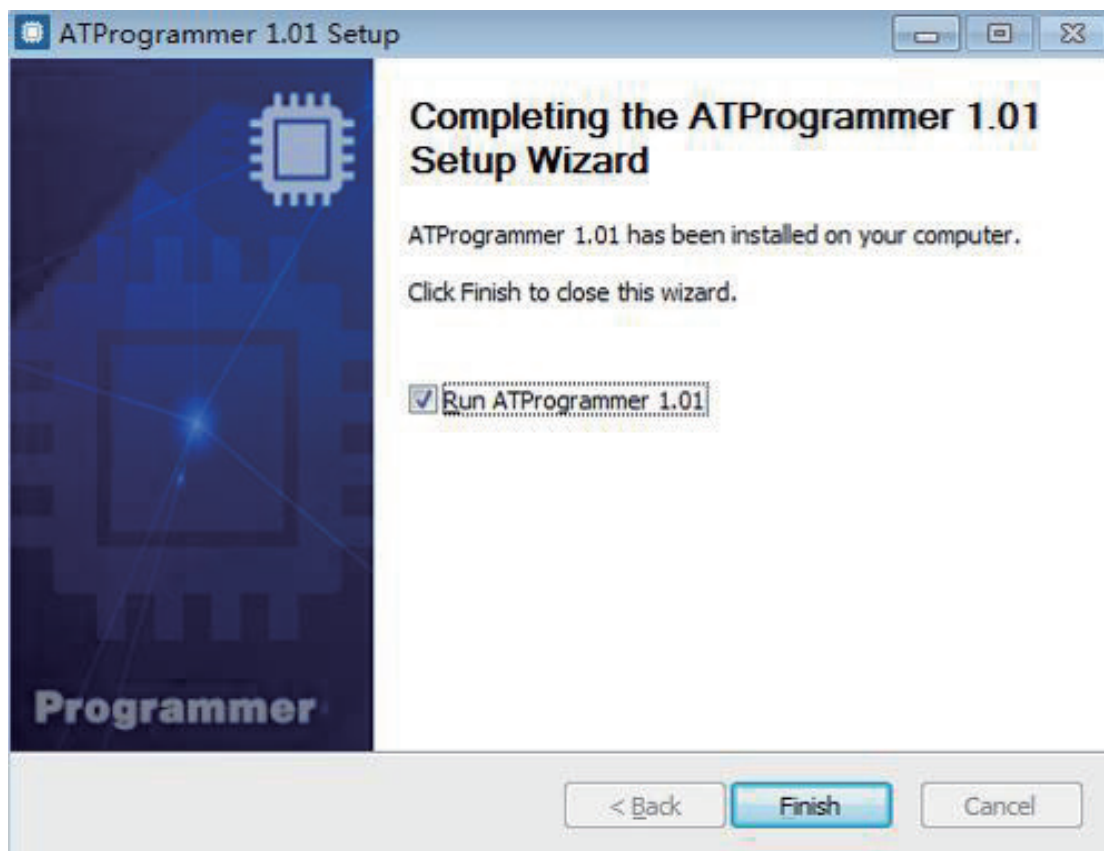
ATProgrammer 1.01 Setup

Programmer

Completing the ATProgrammer 1.01 Setup Wizard

ATProgrammer 1.01 has been installed on your computer.

Click Finish to close this wizard.

Run ATProgrammer 1.01

< Back

Finish

Cancel